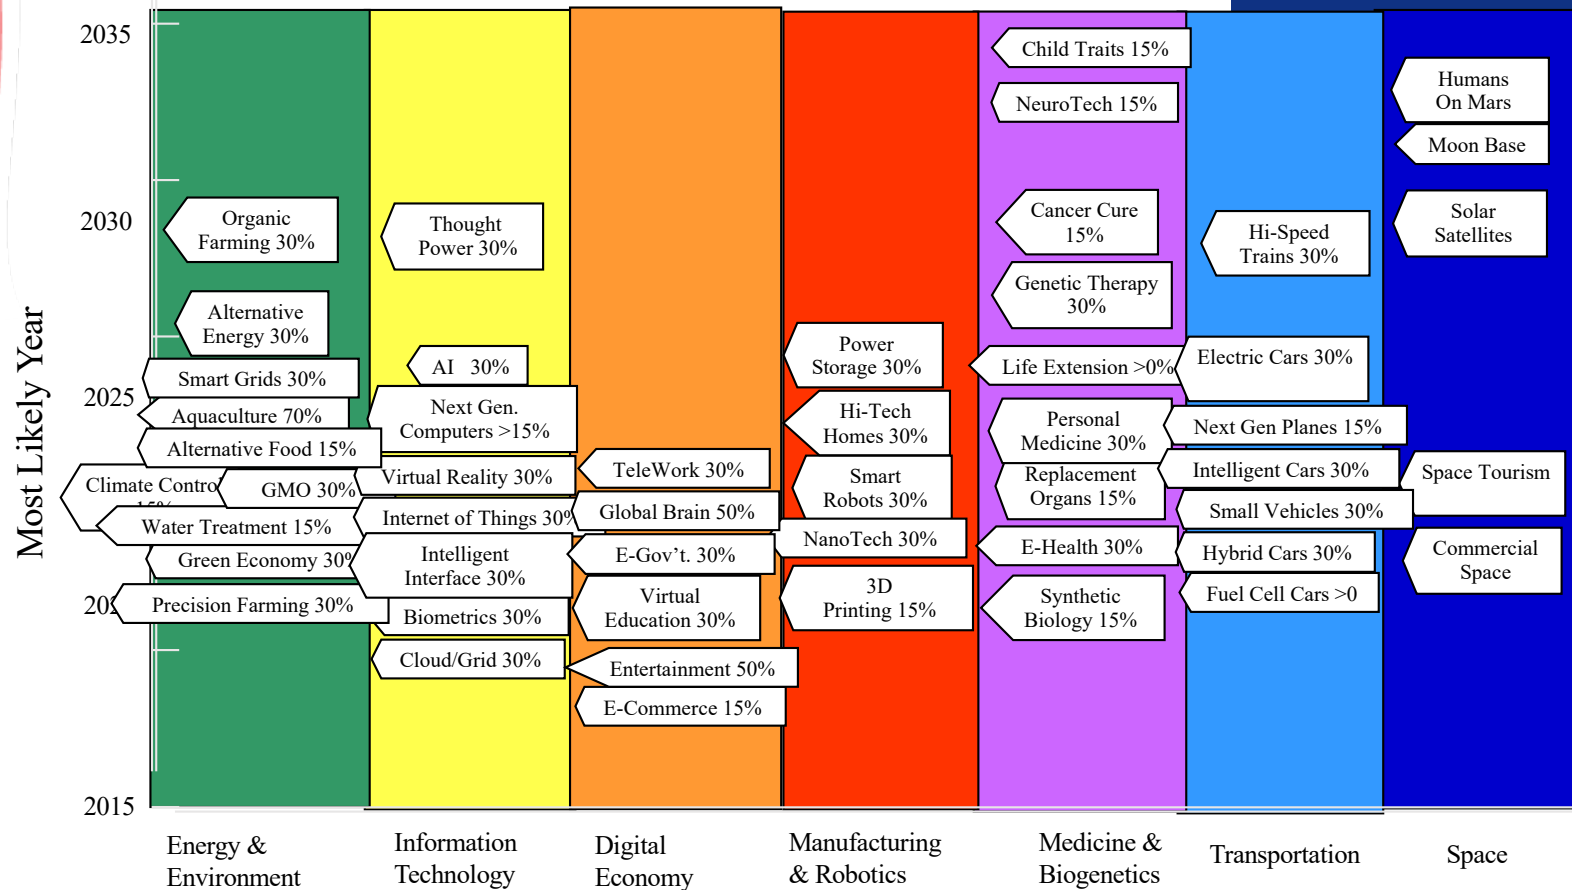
2035
2030
2025
202
2015

Most Likely Year

Organic Farming 30%
Alternative Energy 30%
Smart Grids 30%
Aquaculture 70%
Alternative Food 15%
Climate Contro 15%
GMO 30%
Water Treatment 15%
Green Economy 30%
Precision Farming 30%

Thought Power 30%
AI 30%
Next Gen. Computers >15%
Virtual Reality 30%
Internet of Things 30%
Intelligent Interface 30%
Biometrics 30%
Cloud/Grid 30%

TeleWork 30%
Global Brain 50%
E-Gov't. 30%
Virtual Education 30%
Entertainment 50%
E-Commerce 15%

Power Storage 30%
Hi-Tech Homes 30%
Smart Robots 30%
NanoTech 30%
3D Printing 15%

Child Traits 15%
NeuroTech 15%
Cancer Cure 15%
Genetic Therapy 30%
Life Extension >0%
Personal Medicine 30%
Replacement Organs 15%
E-Health 30%
Synthetic Biology 15%

Hi-Speed Trains 30%
Electric Cars 30%
Next Gen Planes 15%
Intelligent Cars 30%
Small Vehicles 30%
Hybrid Cars 30%
Fuel Cell Cars >0

Humans On Mars
Moon Base
Solar Satellites
Space Tourism
Commercial Space

Energy & Environment
Information Technology
Digital Economy
Manufacturing & Robotics
Medicine & Biogenetics
Transportation
Space